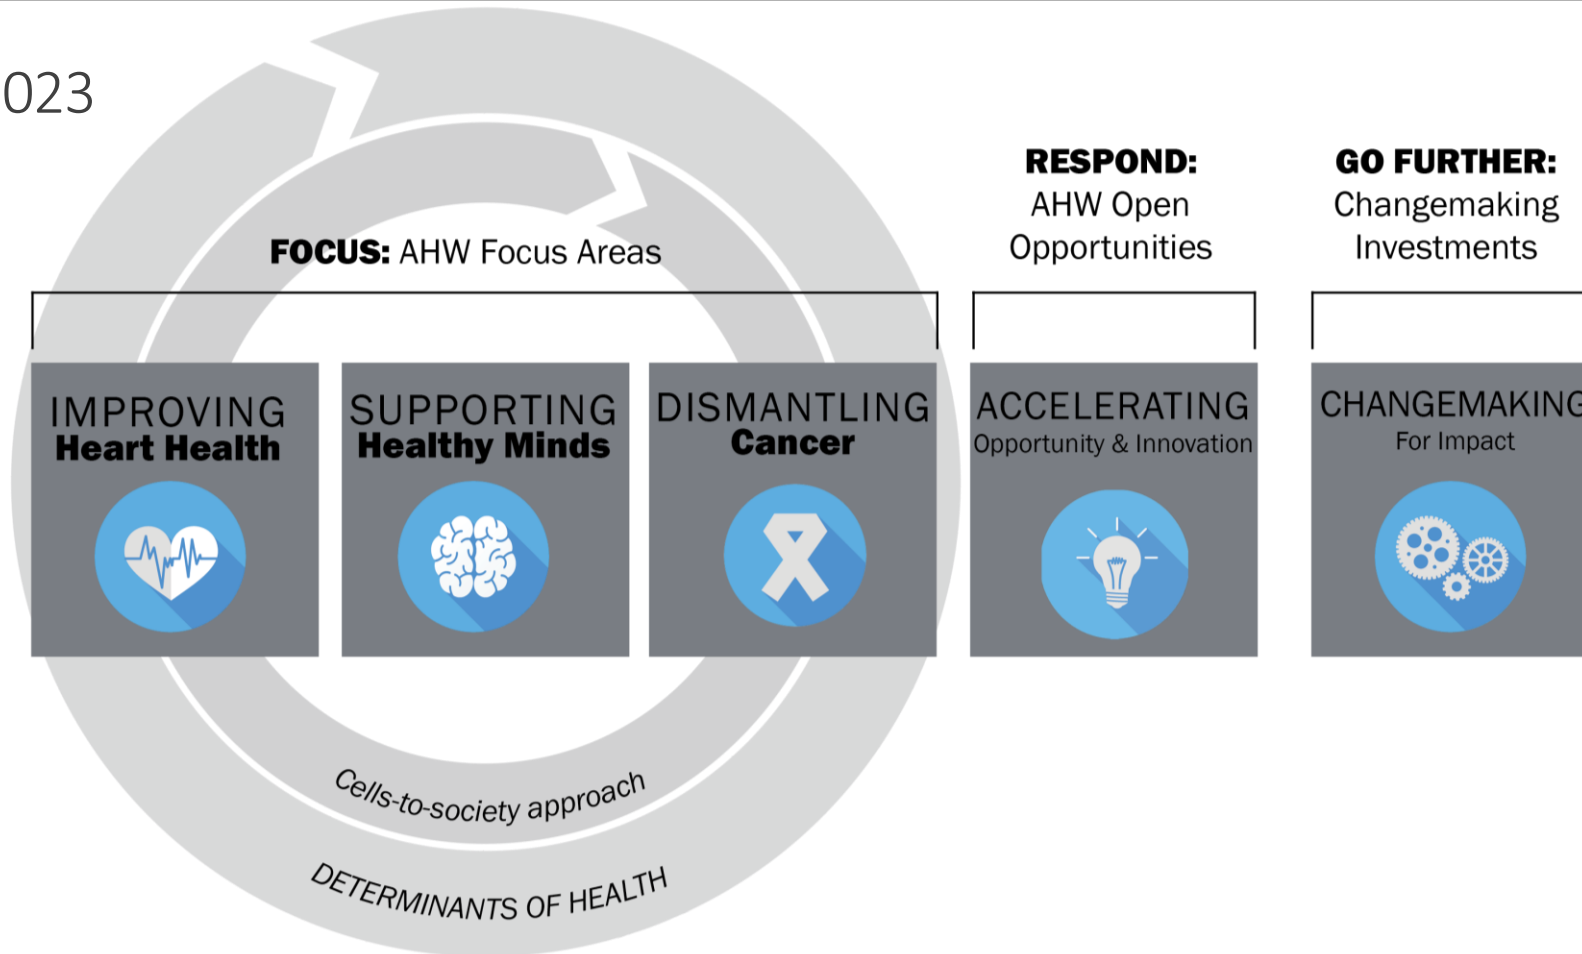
023

FOCUS: AHW Focus Areas

RESPOND: AHW Open Opportunities

GO FURTHER: Changemaking Investments

IMPROVING Heart Health

SUPPORTING Healthy Minds

DISMANTLING Cancer

ACCELERATING Opportunity & Innovation

CHANGEMAKING For Impact

Cells-to-society approach

DETERMINANTS OF HEALTH